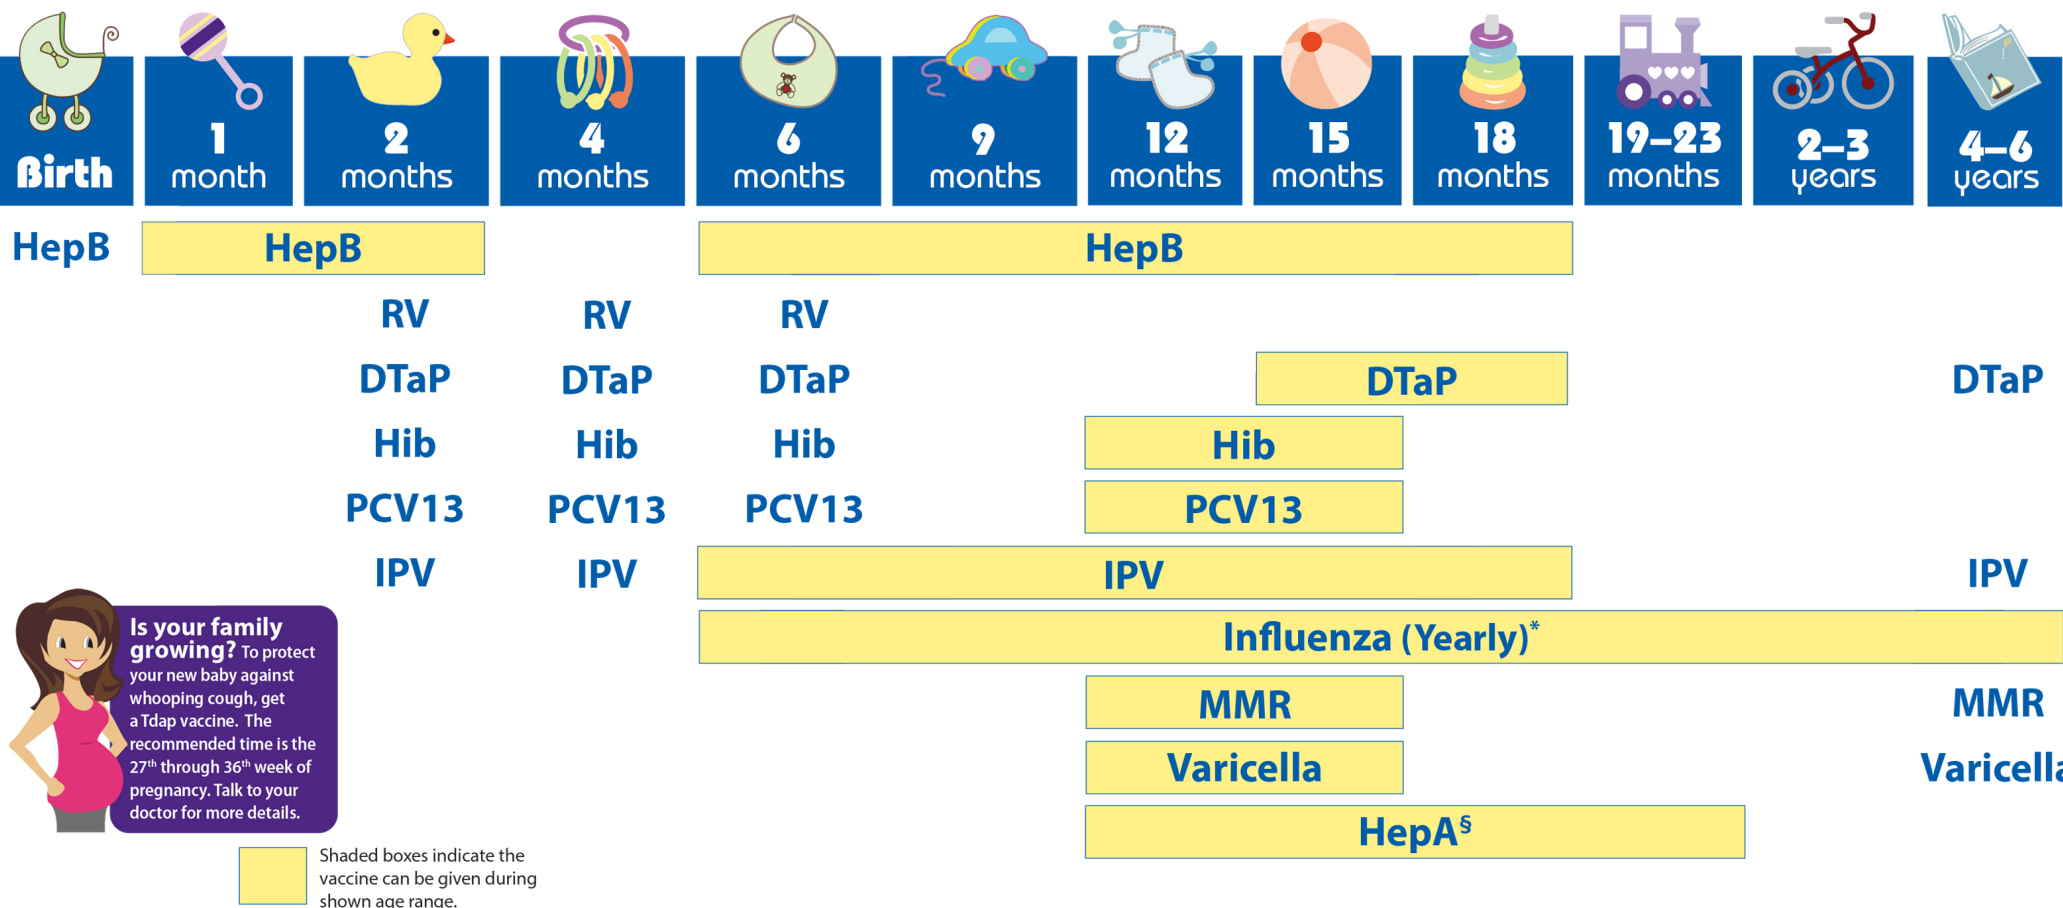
| Birth | 1 month | 2 months | 4 months | 6 months | 9 months | 12 months | 15 months | 18 months | 19–23 months | 2–3 years | 4–6 years |
|---|---|---|---|---|---|---|---|---|---|---|---|
| HepB | HepB | | | HepB | | | | | | | |
| | | RV | RV | RV | | | | | | | |
| | | DTaP | DTaP | DTaP | | | DTaP | | | | DTaP |
| | | Hib | Hib | Hib | | Hib | | | | | |
| | | PCV13 | PCV13 | PCV13 | | PCV13 | | | | | |
| | | IPV | IPV | IPV | | | | | | | IPV |
| | | | | Influenza (Yearly)* | | | | | | | |
| | | | | | | MMR | | | | | MMR |
| | | | | | | Varicella | | | | | Varicella |
| | | | | | | HepA§ | | | | | |

Is your family growing? To protect your new baby against whooping cough, get a Tdap vaccine. The recommended time is the 27th through 36th week of pregnancy. Talk to your doctor for more details.

Shaded boxes indicate the vaccine can be given during shown age range.